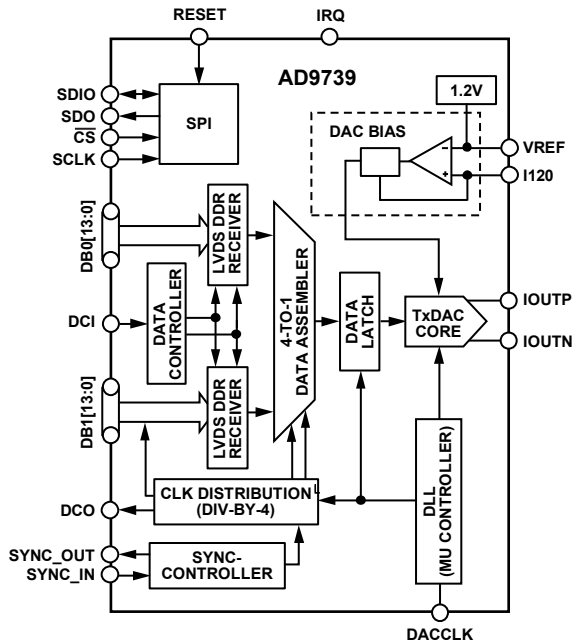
RESET
IRQ
AD9739
SDIO
SDO
$\overline{CS}$
SCLK
SPI
1.2V
DAC BIAS
VREF
I120
DB0[13:0]
LVDS DDR RECEIVER
DATA CONTROLLER
DCI
DB1[13:0]
LVDS DDR RECEIVER
4-TO-1 DATA ASSEMBLER
DATA LATCH
TxDAC CORE
IOUTP
IOUTN
DLL (MU CONTROLLER)
CLK DISTRIBUTION (DIV-BY-4)
DCO
SYNC_OUT
SYNC_IN
SYNC-CONTROLLER
DACCLK